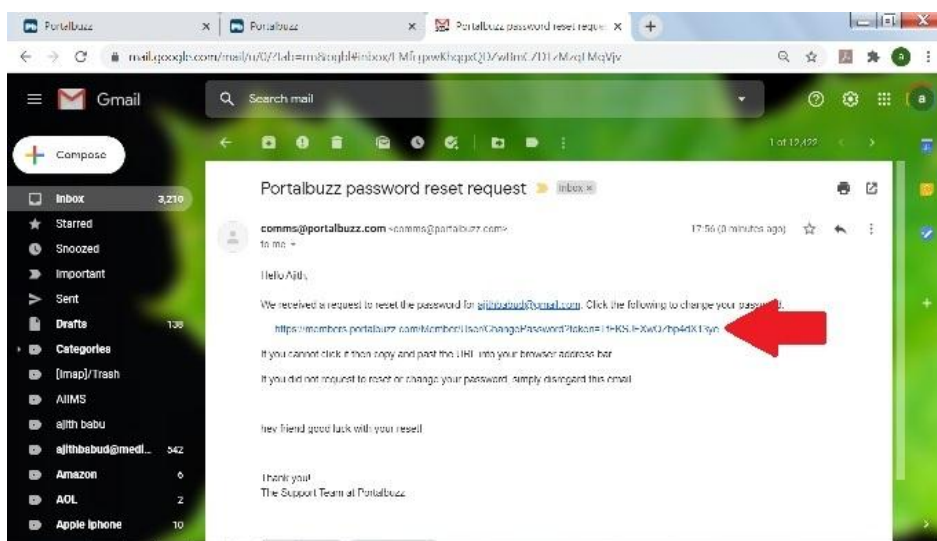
Portalbuzz
Portalbuzz
Portalbuzz password reset reque
mail.google.com/mail/u/0/?tab=rm&ogbl#inbox/FMfcgxwKhqgxQDZwtlmCZDTzMzqLMqVjv

Gmail
Search mail
Compose
Inbox 3,210
Starred
Snoozed
Important
Sent
Drafts 138
Categories
[Imap]/Trash
AIIMS
ajith babu
ajithbabud@medi... 542
Amazon 6
AOL 2
Apple iphone 10

1 of 12,422

Portalbuzz password reset request Inbox ×

comms@portalbuzz.com <comms@portalbuzz.com>
to me
17:56 (0 minutes ago)

Hello Ajith,

We received a request to reset the password for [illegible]@gmail.com. Click the following to change your password.

https://members.portalbuzz.com/Member/User/ChangePassword?token=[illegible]

If you cannot click it then copy and past the URL into your browser address bar.

If you did not request to reset or change your password, simply disregard this email.

hey friend good luck with your reset!

Thank you!
The Support Team at Portalbuzz